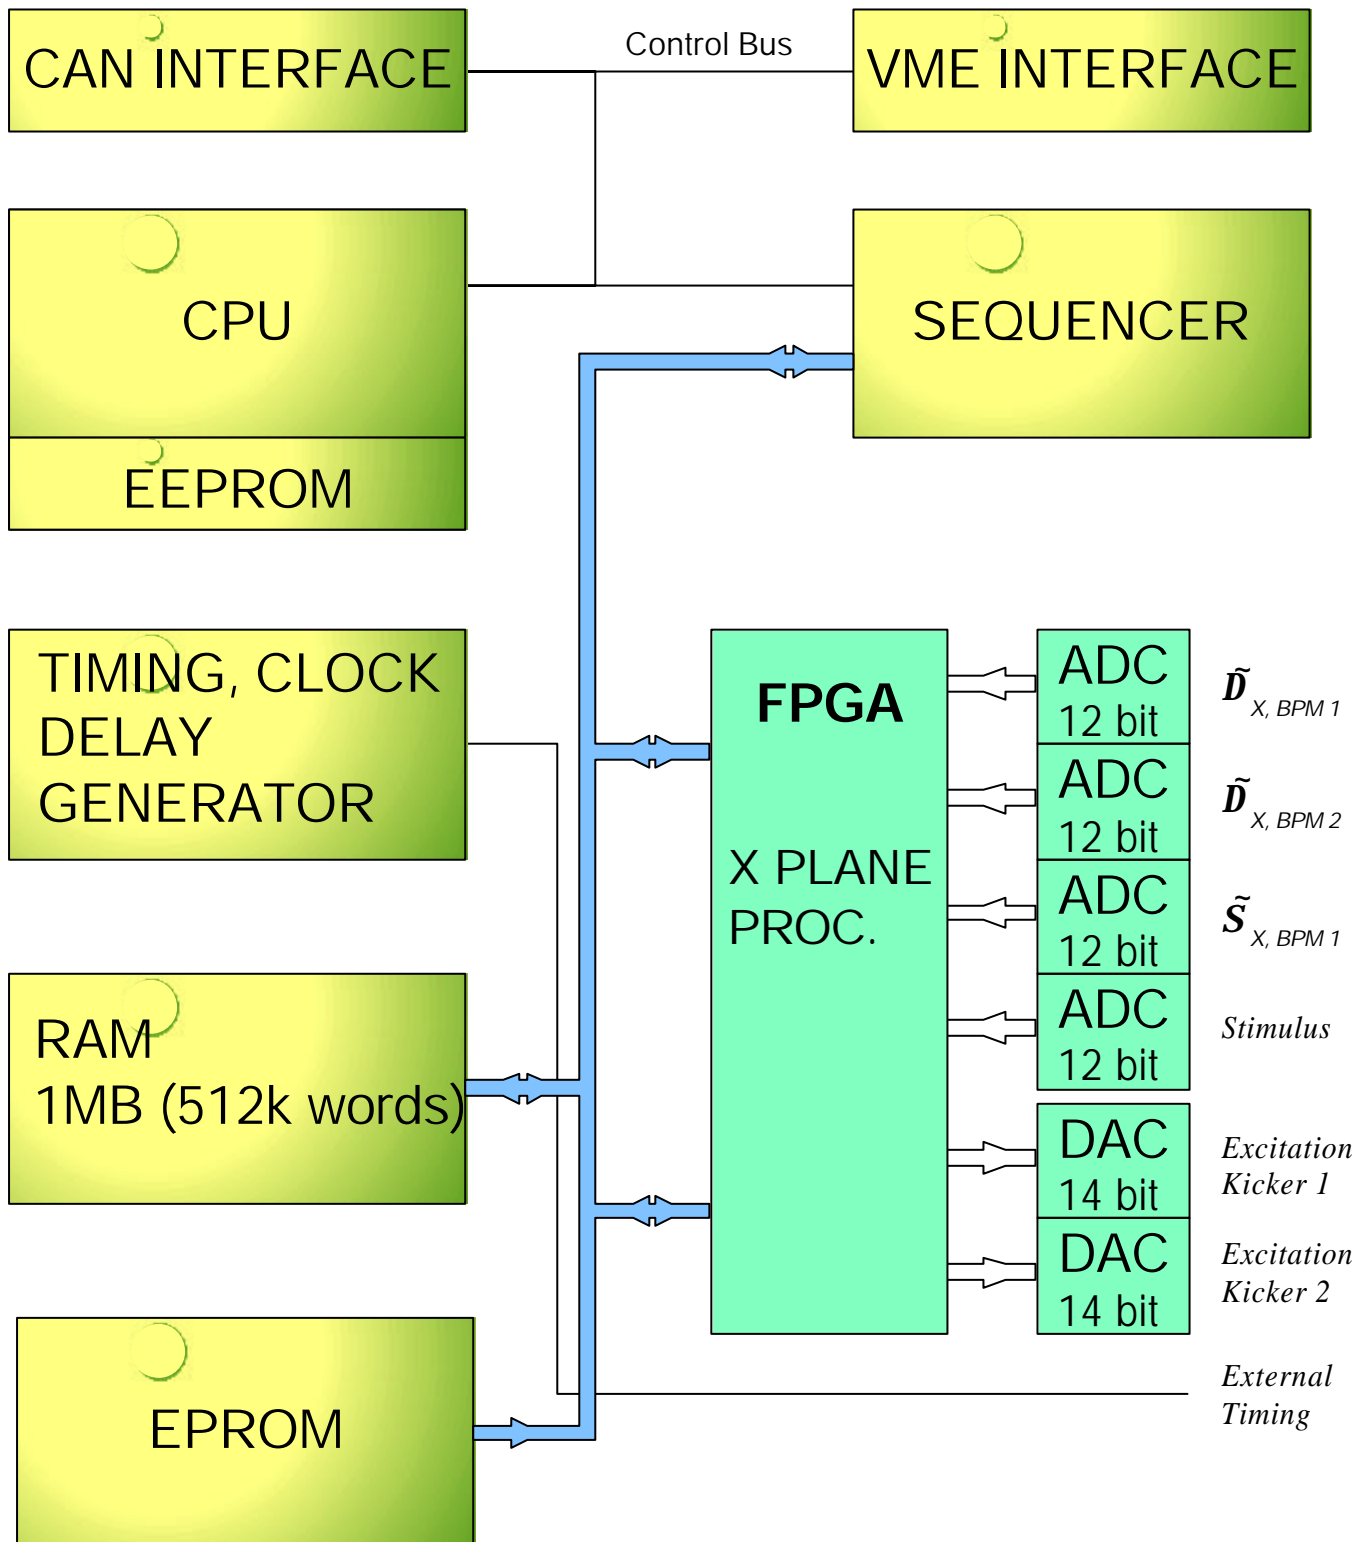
CAN INTERFACE

Control Bus

VME INTERFACE

CPU

SEQUENCER

EEPROM

TIMING, CLOCK DELAY GENERATOR

FPGA

X PLANE PROC.

ADC 12 bit

$\tilde{D}_{X,\,BPM\,1}$

ADC 12 bit

$\tilde{D}_{X,\,BPM\,2}$

ADC 12 bit

$\tilde{S}_{X,\,BPM\,1}$

ADC 12 bit

Stimulus

RAM 1MB (512k words)

DAC 14 bit

Excitation Kicker 1

DAC 14 bit

Excitation Kicker 2

EPROM

External Timing